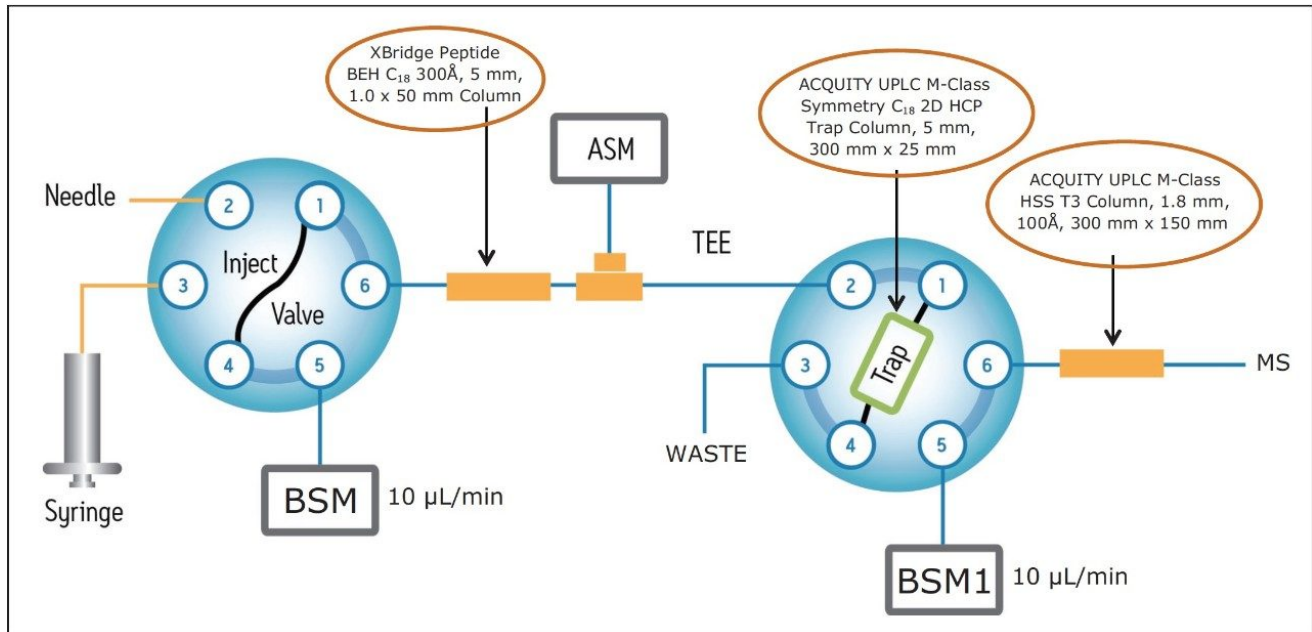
XBridge Peptide BEH $C_{18}$ 300Å, 5 mm, 1.0 x 50 mm Column

ACQUITY UPLC M-Class Symmetry $C_{18}$ 2D HCP Trap Column, 5 mm, 300 mm x 25 mm

ASM

ACQUITY UPLC M-Class HSS T3 Column, 1.8 mm, 100Å, 300 mm x 150 mm

Needle

2

1

Inject

Valve

3

6

4

5

TEE

2

1

Trap

3

6

4

5

MS

WASTE

Syringe

BSM

10 µL/min

BSM1

10 µL/min